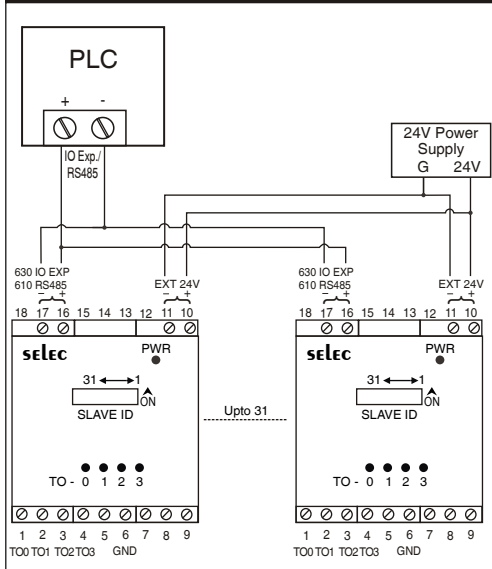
PLC

+ -

IO Exp./
RS485

24V Power
Supply
G 24V

630 IO EXP
610 RS485
- +

EXT 24V
- +

18 17 16 15 14 13 12 11 10

selec

PWR

31 ←→ 1
ON
SLAVE ID

TO - 0 1 2 3

1 2 3 4 5 6 7 8 9
TO0 TO1 TO2 TO3 GND

Upto 31

630 IO EXP
610 RS485
- +

EXT 24V
- +

18 17 16 15 14 13 12 11 10

selec

PWR

31 ←→ 1
ON
SLAVE ID

TO - 0 1 2 3

1 2 3 4 5 6 7 8 9
TO0 TO1 TO2 TO3 GND